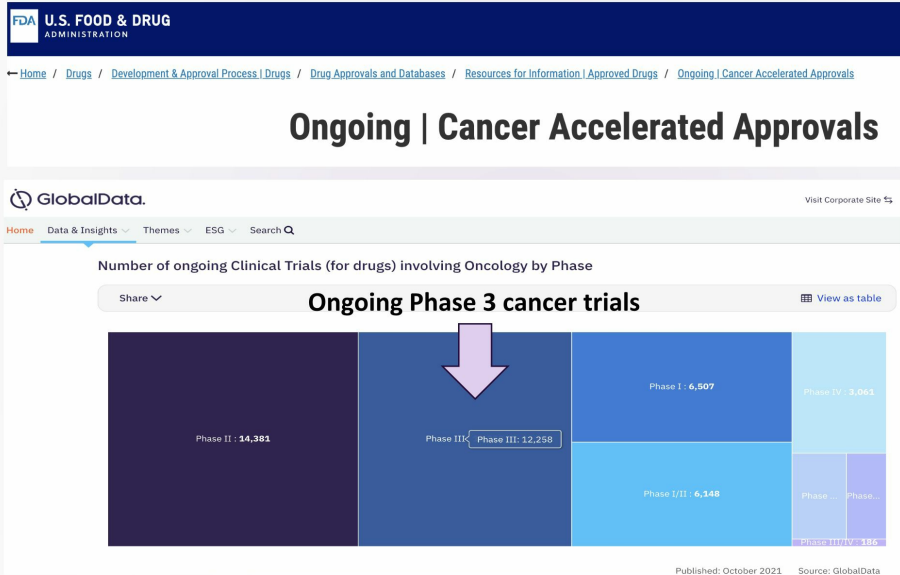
FDA U.S. FOOD & DRUG ADMINISTRATION

← Home / Drugs / Development & Approval Process | Drugs / Drug Approvals and Databases / Resources for Information | Approved Drugs / Ongoing | Cancer Accelerated Approvals

Ongoing | Cancer Accelerated Approvals

GlobalData.

Visit Corporate Site

Home Data & Insights Themes ESG Search

Number of ongoing Clinical Trials (for drugs) involving Oncology by Phase

Share

Ongoing Phase 3 cancer trials

View as table

Phase II : 14,381

Phase III Phase III: 12,258

Phase I : 6,507

Phase I/II : 6,148

Phase IV : 3,061

Phase ...

Phase...

Phase III/IV : 186

Published: October 2021 Source: GlobalData